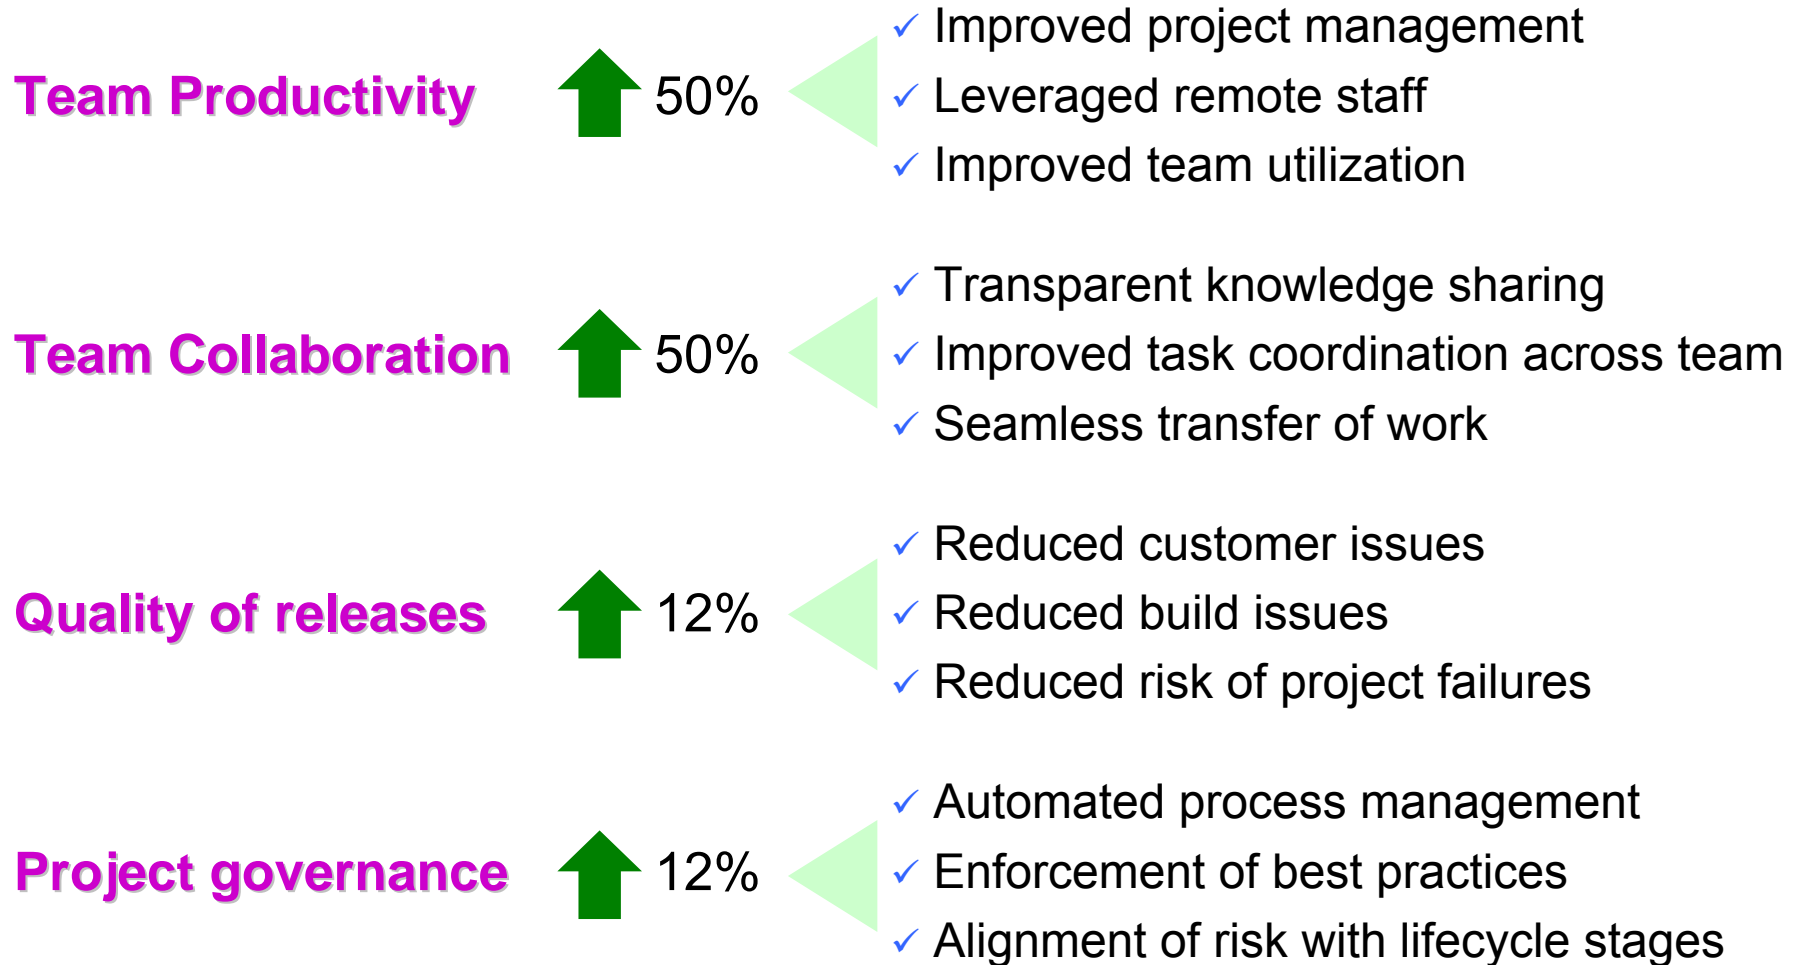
Team Productivity 50%

✓ Improved project management
✓ Leveraged remote staff
✓ Improved team utilization

Team Collaboration 50%

✓ Transparent knowledge sharing
✓ Improved task coordination across team
✓ Seamless transfer of work

Quality of releases 12%

✓ Reduced customer issues
✓ Reduced build issues
✓ Reduced risk of project failures

Project governance 12%

✓ Automated process management
✓ Enforcement of best practices
✓ Alignment of risk with lifecycle stages